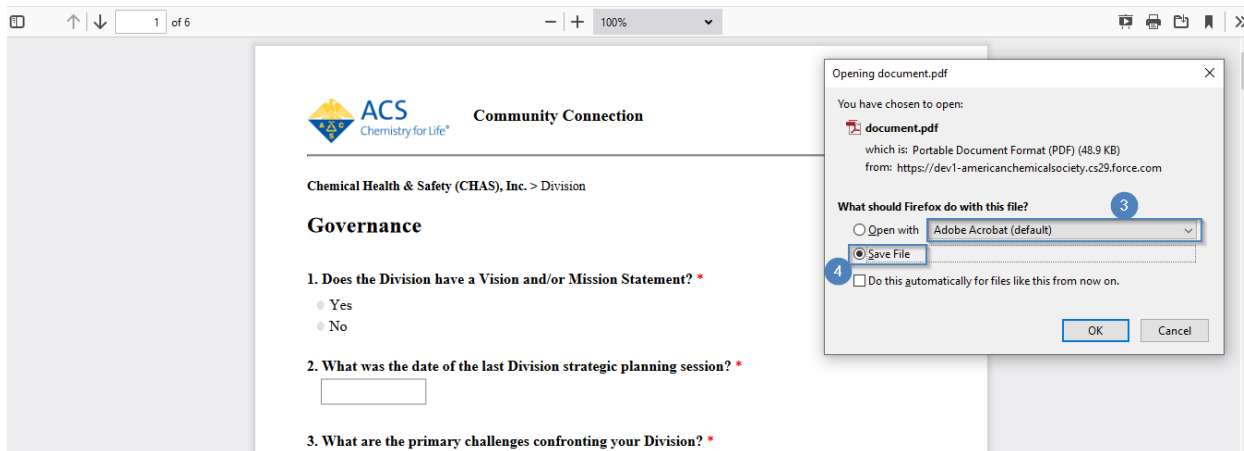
1 of 6

100%

ACS Chemistry for Life®

Community Connection

Chemical Health & Safety (CHAS), Inc. > Division

Governance

1. Does the Division have a Vision and/or Mission Statement? *

Yes

No

2. What was the date of the last Division strategic planning session? *

3. What are the primary challenges confronting your Division? *

Opening document.pdf

You have chosen to open:

document.pdf

which is: Portable Document Format (PDF) (48.9 KB)

from: https://dev1-americanchemicalsociety.cs29.force.com

What should Firefox do with this file?

3

Open with Adobe Acrobat (default)

Save File

4

Do this automatically for files like this from now on.

OK

Cancel